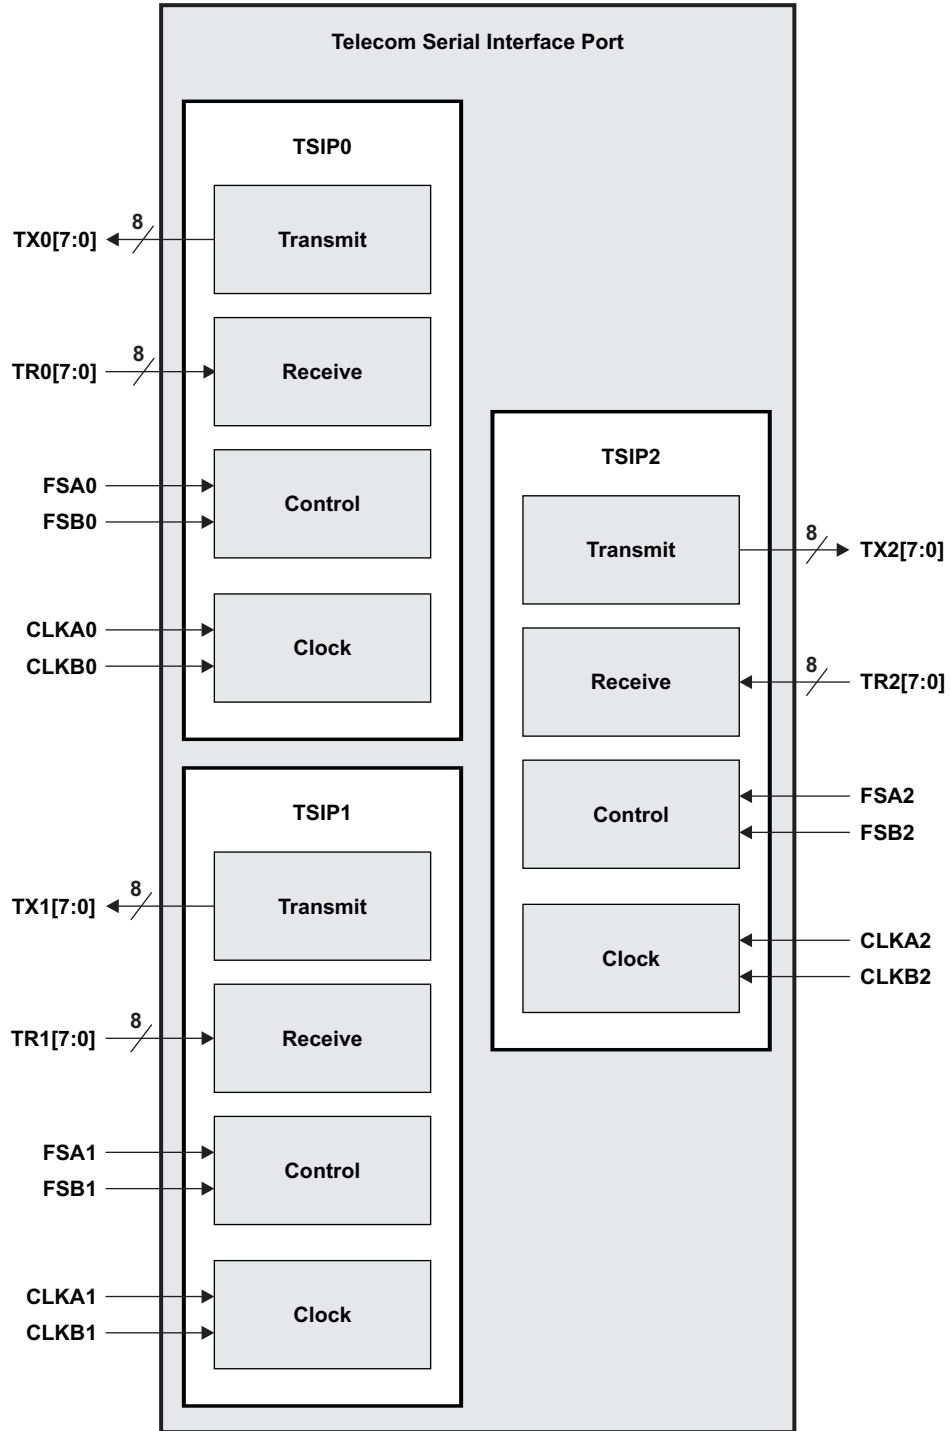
Telecom Serial Interface Port

TSIP0

8
TX0[7:0]
Transmit

8
TR0[7:0]
Receive

FSA0
FSB0
Control

CLKA0
CLKB0
Clock

TSIP1

8
TX1[7:0]
Transmit

8
TR1[7:0]
Receive

FSA1
FSB1
Control

CLKA1
CLKB1
Clock

TSIP2

Transmit
8
TX2[7:0]

Receive
8
TR2[7:0]

Control
FSA2
FSB2

Clock
CLKA2
CLKB2